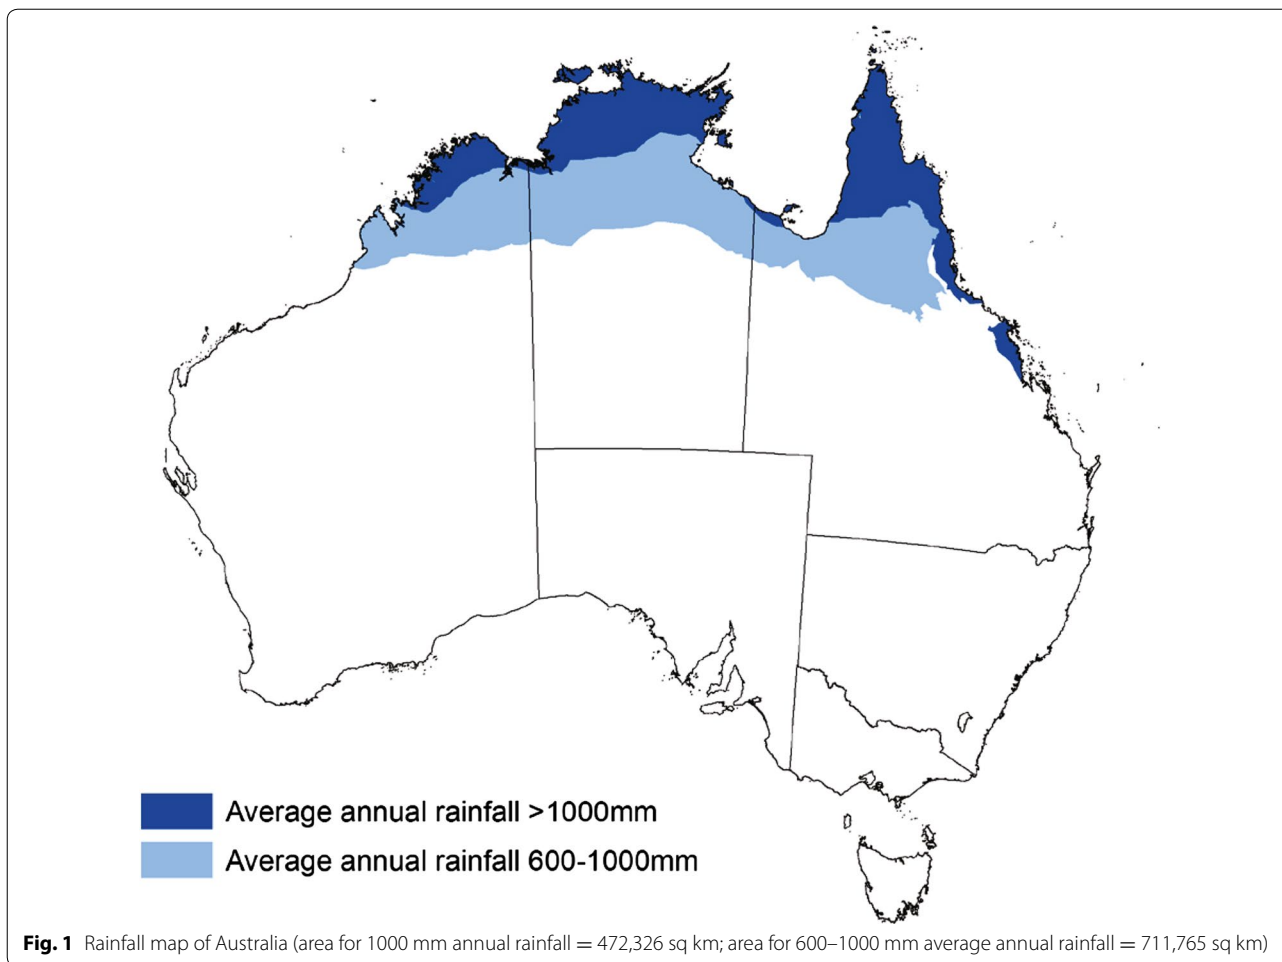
Average annual rainfall >1000mm

Average annual rainfall 600-1000mm

**Fig. 1** Rainfall map of Australia (area for 1000 mm annual rainfall = 472,326 sq km; area for 600–1000 mm average annual rainfall = 711,765 sq km)